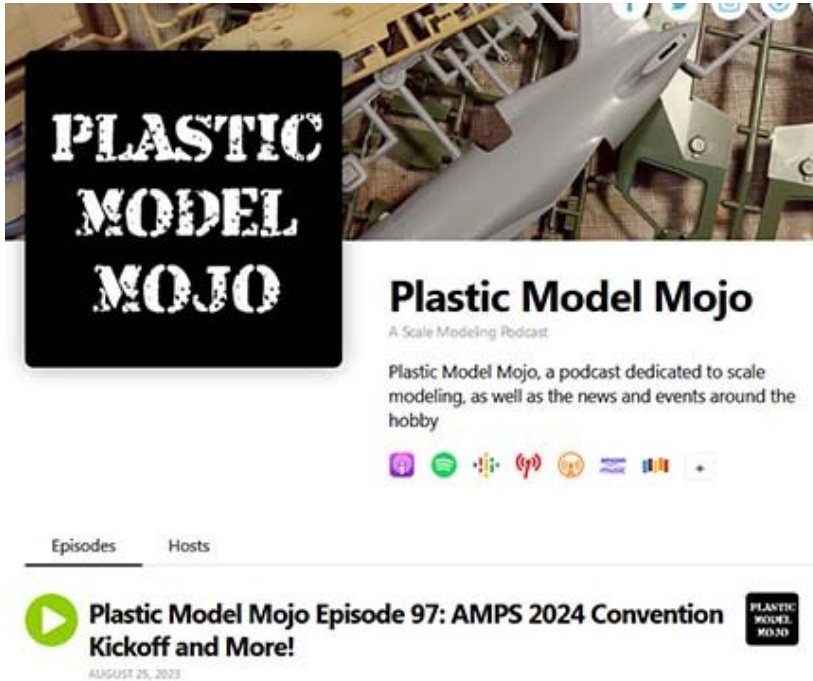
PLASTIC MODEL MOJO

Plastic Model Mojo

A Scale Modeling Podcast

Plastic Model Mojo, a podcast dedicated to scale modeling, as well as the news and events around the hobby

+

Episodes Hosts

Plastic Model Mojo Episode 97: AMPS 2024 Convention Kickoff and More!

PLASTIC MODEL MOJO

AUGUST 25, 2023